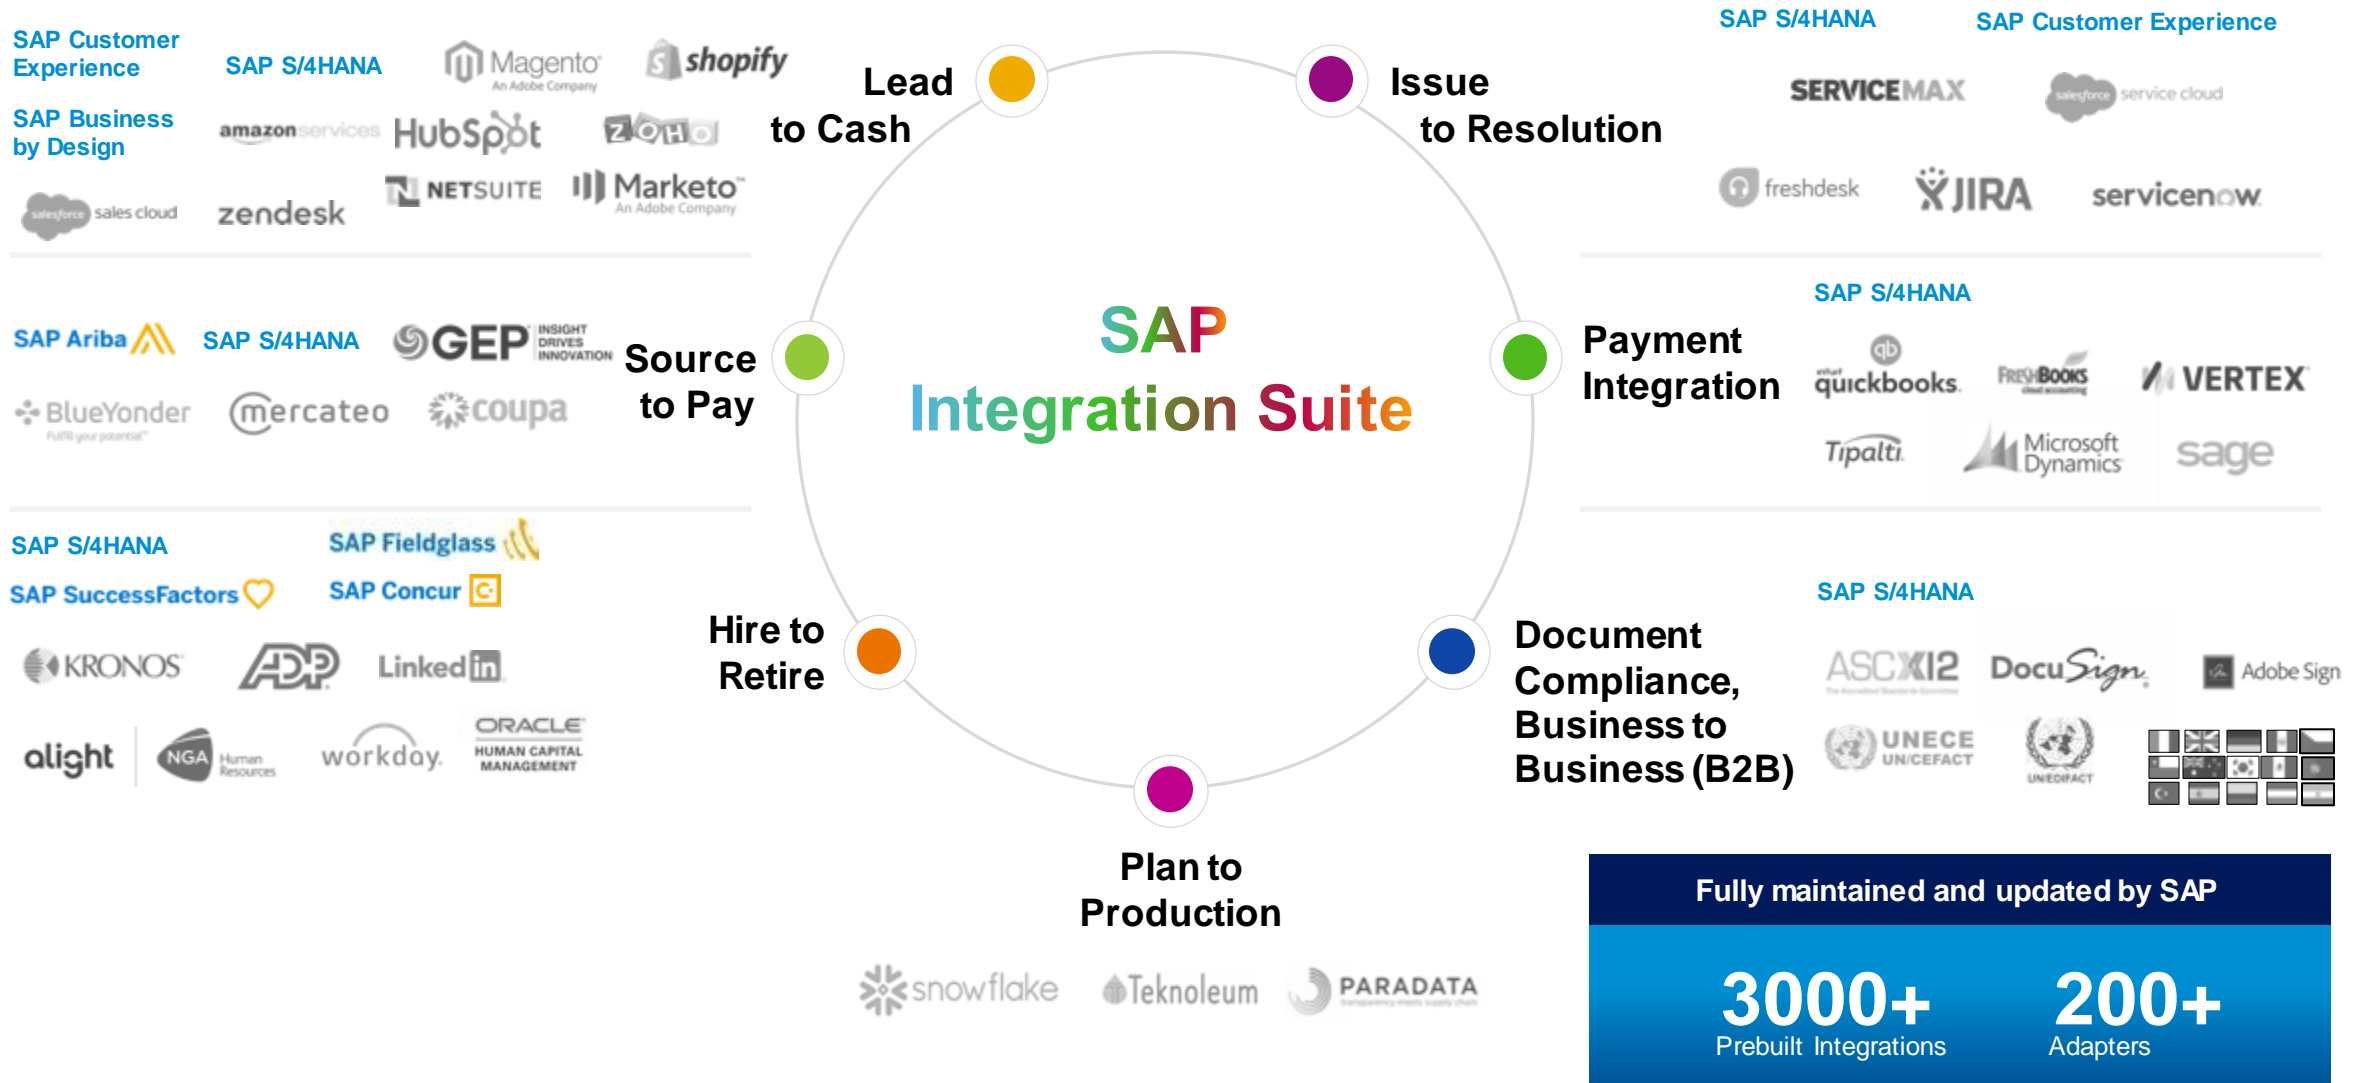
SAP Customer Experience

SAP S/4HANA

Magento An Adobe Company

shopify

SAP Business by Design

amazon services

HubSpot

ZOHO

salesforce sales cloud

zendesk

NETSUITE

Marketo An Adobe Company

Lead to Cash

Issue to Resolution

SAP S/4HANA

SAP Customer Experience

SERVICEMAX

salesforce service cloud

freshdesk

JIRA

servicenow

SAP Ariba

SAP S/4HANA

GEP INSIGHT DRIVES INNOVATION

Source to Pay

BlueYonder Fulfill your potential

mercateo

coupa

SAP Integration Suite

Payment Integration

SAP S/4HANA

quickbooks

FRESHBOOKS

VERTEX

Tipalti

Microsoft Dynamics

sage

SAP S/4HANA

SAP Fieldglass

SAP SuccessFactors

SAP Concur

KRONOS

ADP

LinkedIn

alight

NGA Human Resources

workday

ORACLE HUMAN CAPITAL MANAGEMENT

Hire to Retire

Document Compliance, Business to Business (B2B)

SAP S/4HANA

ASC X12

DocuSign

Adobe Sign

UNECE UN/CEFACT

UN/EDIFACT

Plan to Production

snowflake

Teknoleum

PARADATA

Fully maintained and updated by SAP

3000+ Prebuilt Integrations

200+ Adapters